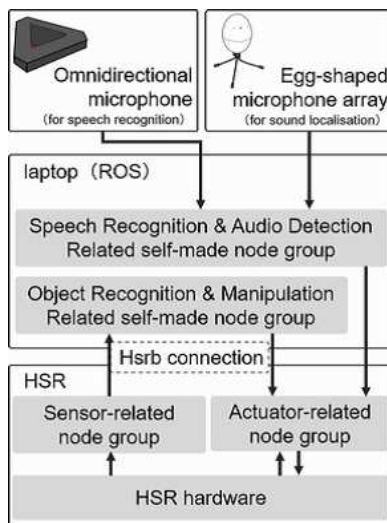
Omnidirectional microphone
(for speech recognition)

Egg-shaped microphone array
(for sound localisation)

laptop (ROS)

Speech Recognition & Audio Detection
Related self-made node group

Object Recognition & Manipulation
Related self-made node group

Hsrb connection

HSR

Sensor-related node group

Actuator-related node group

HSR hardware